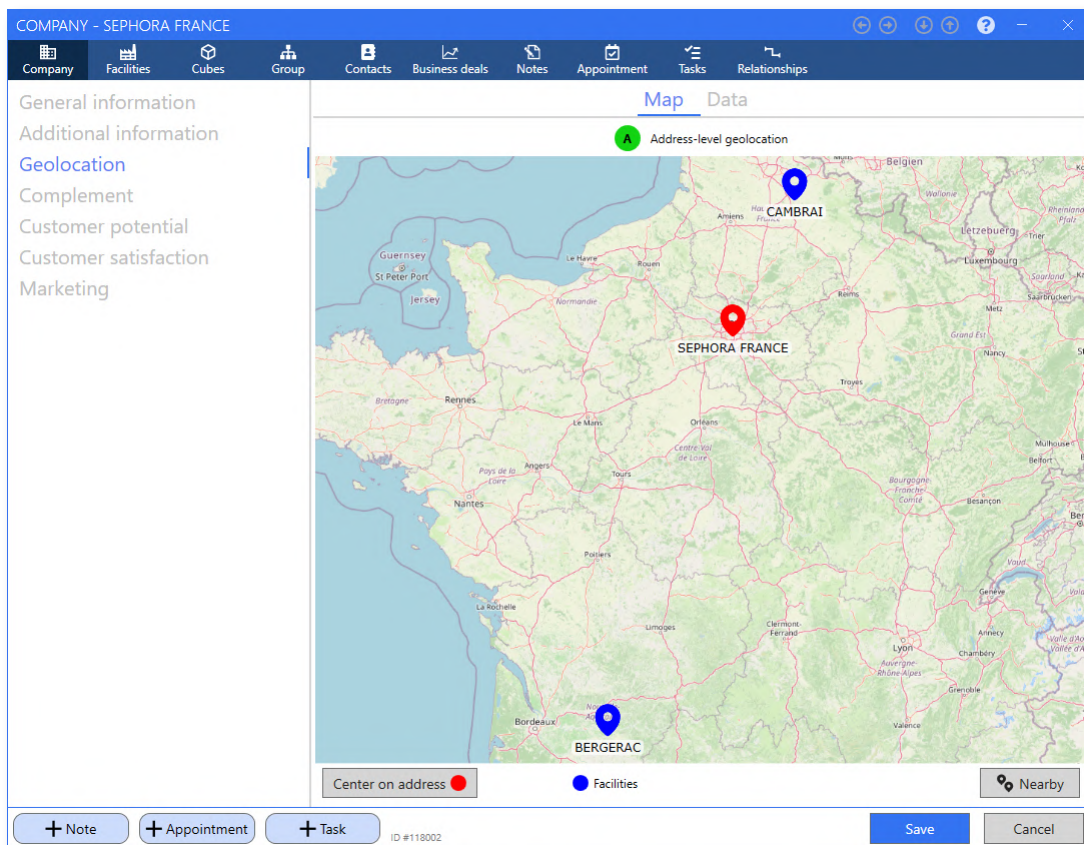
COMPANY - SEPHORA FRANCE

Company
Facilities
Cubes
Group
Contacts
Business deals
Notes
Appointment
Tasks
Relationships

General information
Additional information
Geolocation
Complement
Customer potential
Customer satisfaction
Marketing

Map Data

A Address-level geolocation

Belgien
CAMBRAI
Amiens
Wallonie
Letzebuerg
Luxembourg
Guernsey
St Peter Port
Jersey
Le Havre
Rouen
Normandie
Reims
Saarland
SEPHORA FRANCE
Grand Est
Nancy
Bretagne
Rennes
Troyes
Le Mans
Orléans
Centre Val de Loire
Pays de la Loire
Angers
Tours
Mulhouse
Belfort
Nantes
Bourgogne Franche Comté
Besançon
Poitiers
Genève
La Rochelle
Limoges
Clermont-Ferrand
Annecy
Lyon
Chambéry
Auvergne-Rhône-Alpes
Grenoble
Bordeaux
BERGERAC
Valence

Center on address
Facilities
Nearby

+ Note
+ Appointment
+ Task
ID #118002
Save
Cancel